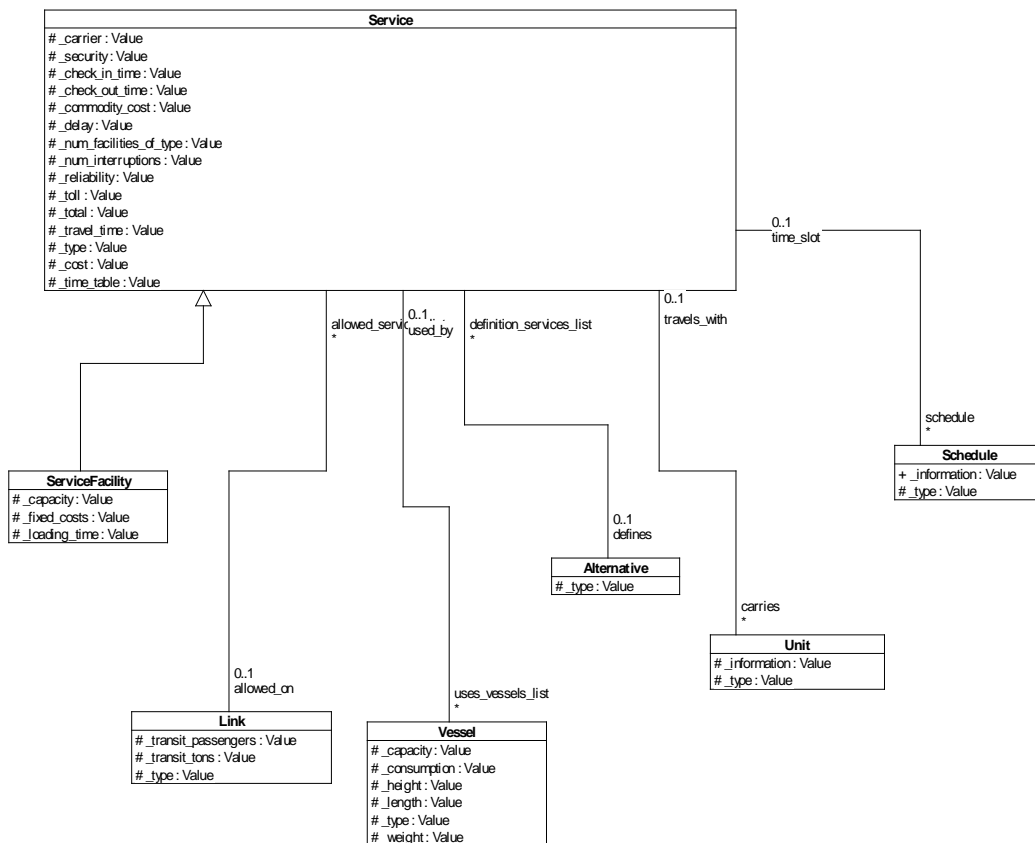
Service
# _carrier : Value
# _security : Value
# _check_in_time : Value
# _check_out_time : Value
# _commodity_cost : Value
# _delay : Value
# _num_facilities_of_type : Value
# _num_interruptions : Value
# _reliability : Value
# _toll : Value
# _total : Value
# _travel_time : Value
# _type : Value
# _cost : Value
# _time_table : Value

0..1
time_slot

allowed_servic
*

0..1
used_by

definition_services_list
*

0..1
travels_with

schedule
*

Schedule
+ _information : Value
# _type : Value

ServiceFacility
# _capacity : Value
# _fixed_costs : Value
# _loading_time : Value

0..1
defines

Alternative
# _type : Value

carries
*

Unit
# _information : Value
# _type : Value

0..1
allowed_on

Link
# _transit_passengers : Value
# _transit_tons : Value
# _type : Value

uses_vessels_list
*

Vessel
# _capacity : Value
# _consumption : Value
# _height : Value
# _length : Value
# _type : Value
# _weight : Value